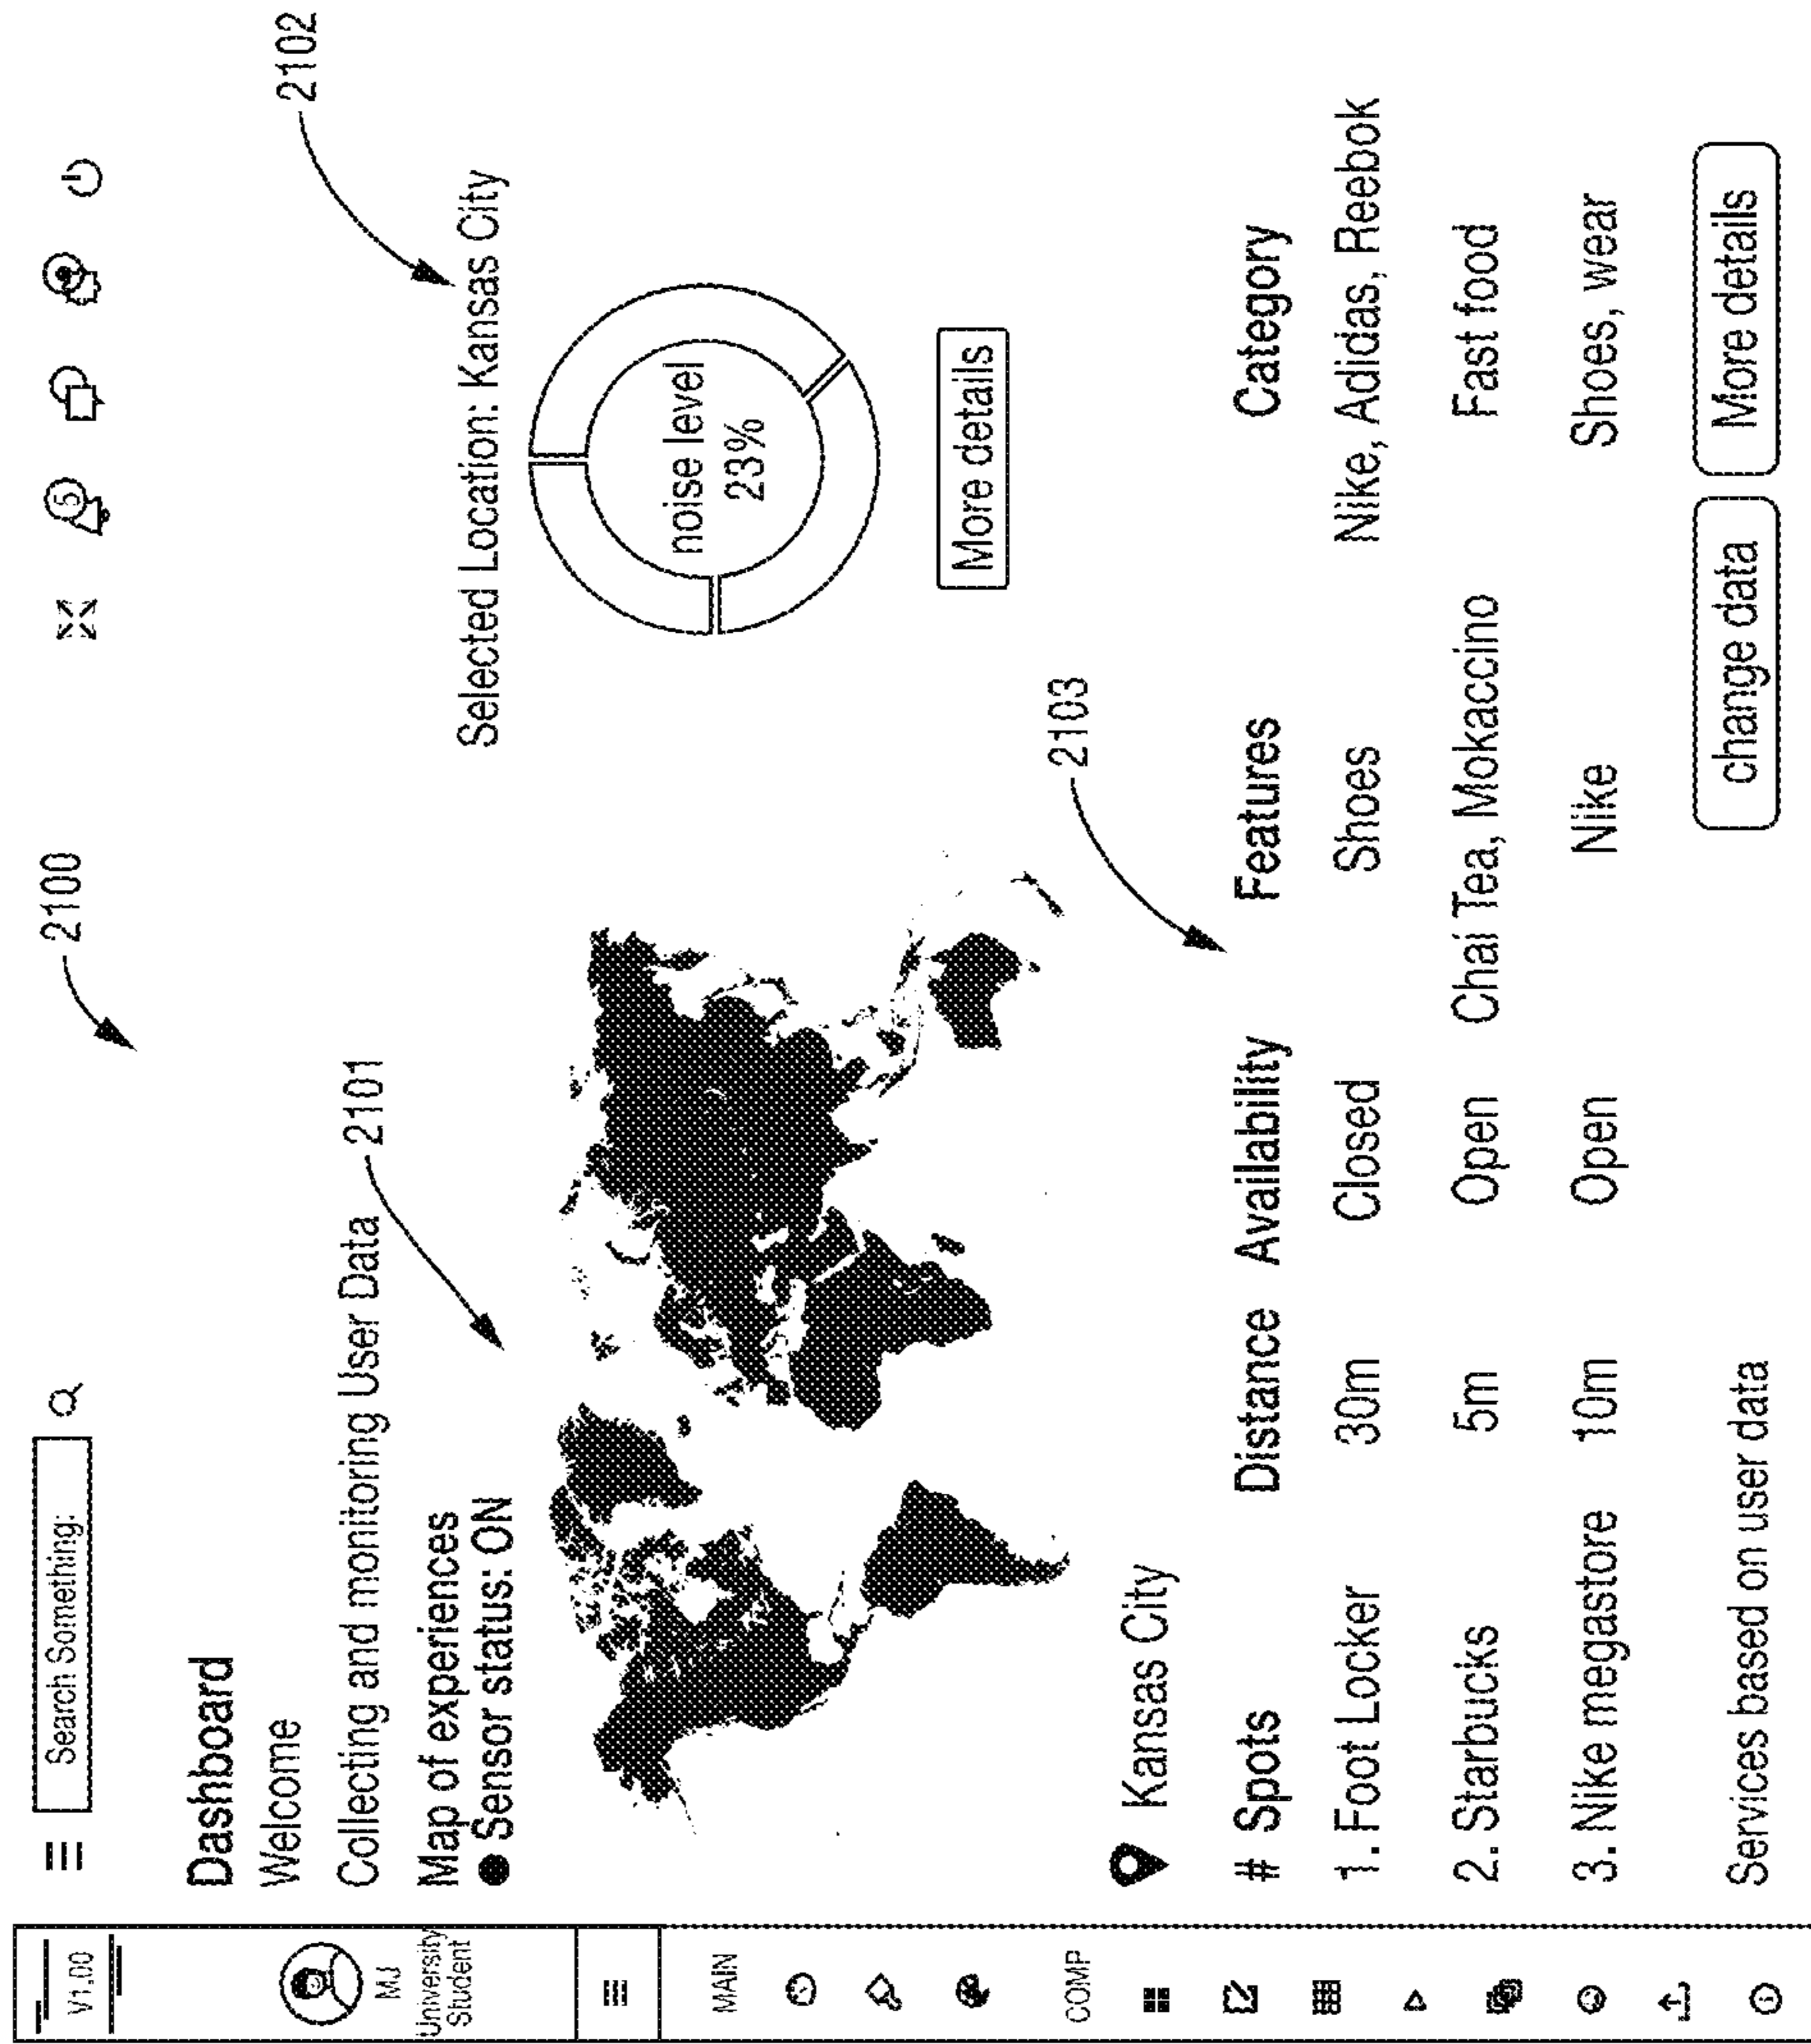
V1.00

MJ
University Student

MAIN

COMP

Search Something:

2100

Dashboard

Welcome

Collecting and monitoring User Data

2101

Map of experiences
● Sensor status: ON

Selected Location: Kansas City

2102

5

noise level
23%

More details

Kansas City

2103

| # Spots | Distance | Availability | Features | Category |
|---|---|---|---|---|
| 1. Foot Locker | 30m | Closed | Shoes | Nike, Adidas, Reebok |
| 2. Starbucks | 5m | Open | Chai Tea, Mokaccino | Fast food |
| 3. Nike megastore | 10m | Open | Nike | Shoes, wear |

Services based on user data

change data

More details